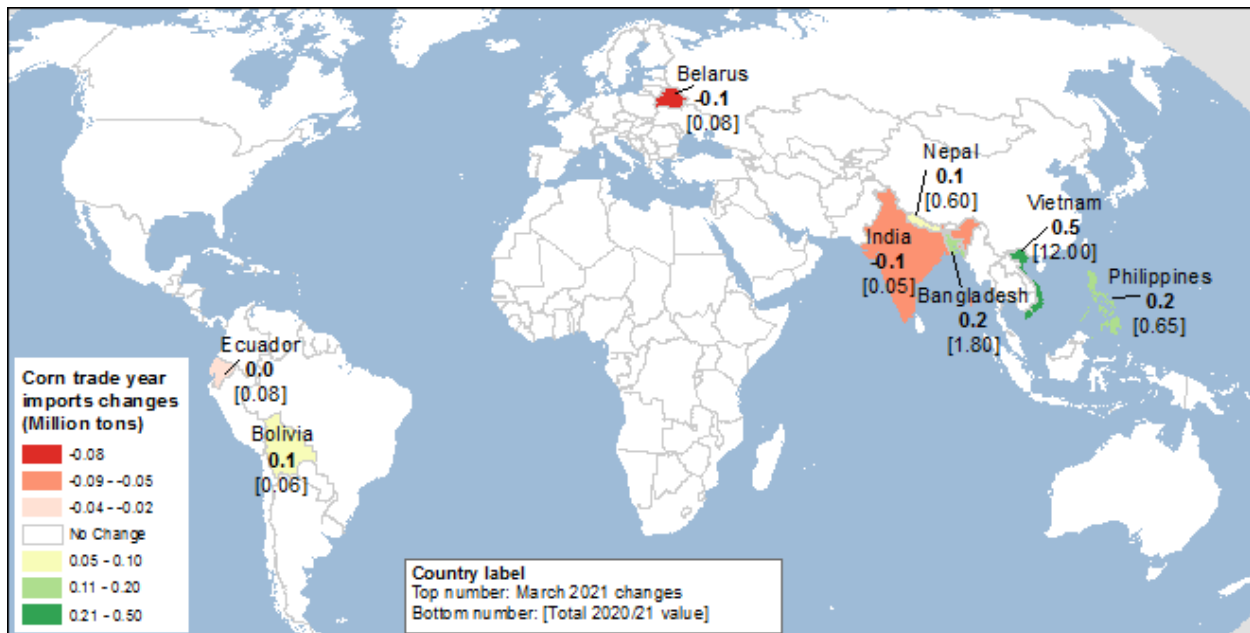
Belarus
-0.1
[0.08]

Nepal
0.1
[0.60]

Vietnam
0.5
[12.00]

India
-0.1
[0.05]

Bangladesh
0.2
[1.80]

Philippines
0.2
[0.65]

Ecuador
0.0
[0.08]

Bolivia
0.1
[0.06]

Corn trade year imports changes (Million tons)
-0.08
-0.09 - -0.05
-0.04 - -0.02
No Change
0.05 - 0.10
0.11 - 0.20
0.21 - 0.50

Country label
Top number: March 2021 changes
Bottom number: [Total 2020/21 value]